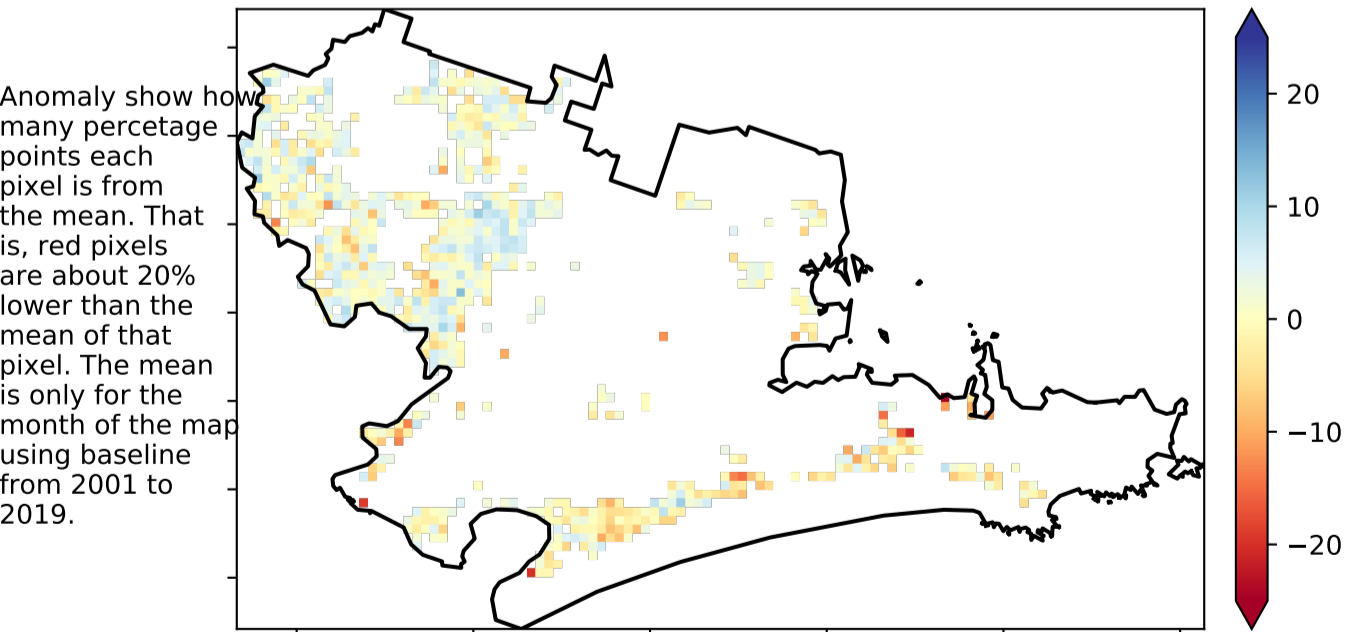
Anomaly show how many percetage points each pixel is from the mean. That is, red pixels are about 20% lower than the mean of that pixel. The mean is only for the month of the map using baseline from 2001 to 2019.

20
10
0
−10
−20